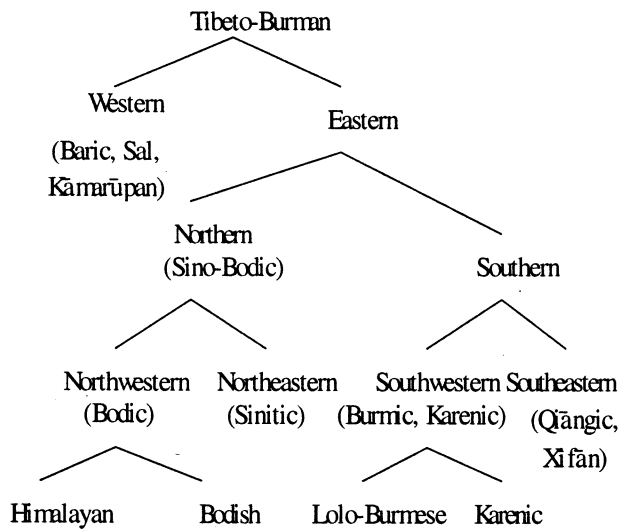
Tibeto-Burman

Western
(Baric, Sal,
Kāmarūpan)

Eastern

Northern
(Sino-Bodic)

Southern

Northwestern
(Bodic)

Northeastern
(Sinitic)

Southwestern
(Burmic, Karenic)

Southeastern
(Qiāngic,
Xifān)

Himalayan

Bodish

Lolo-Burmese

Karenic